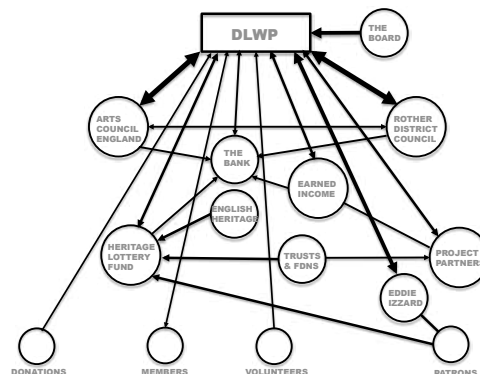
DLWP

THE BOARD

ARTS COUNCIL ENGLAND

ROTHER DISTRICT COUNCIL

THE BANK

EARNED INCOME

ENGLISH HERITAGE

HERITAGE LOTTERY FUND

TRUSTS & FDNS

PROJECT PARTNERS

EDDIE IZZARD

DONATIONS

MEMBERS

VOLUNTEERS

PATRONS